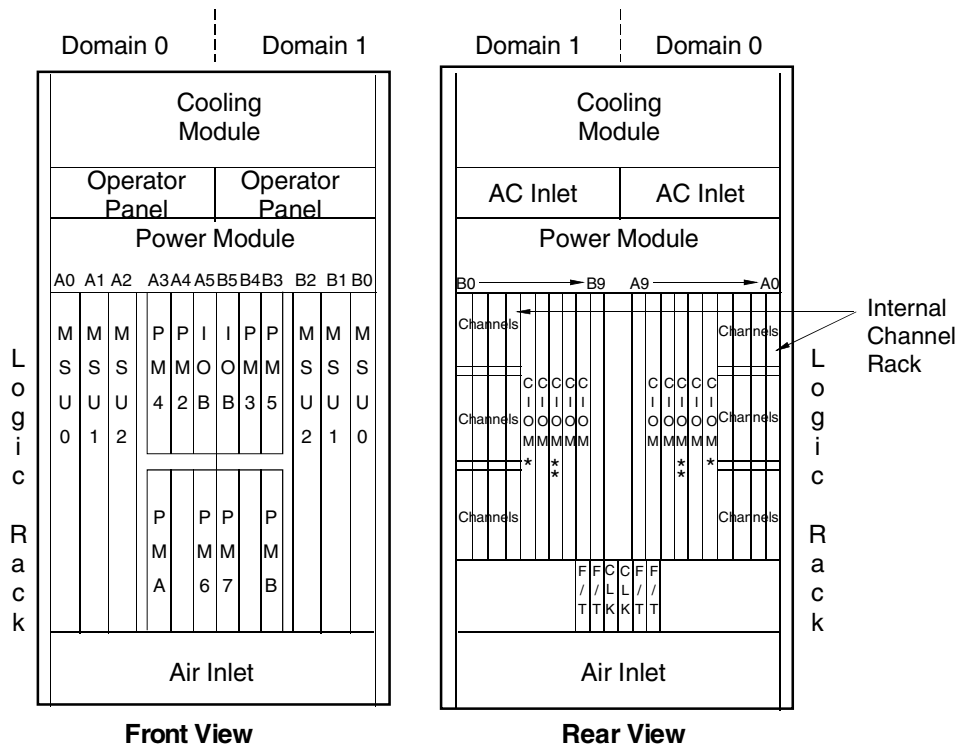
Domain 0 Domain 1

Cooling Module

Operator Panel

Operator Panel

Power Module

A0 A1 A2 A3 A4 A5 B5 B4 B3 B2 B1 B0

MSU 0

MSU 1

MSU 2

PMM 4

PM 2

IOB

IOB

PM 3

PM 5

MSU 2

MSU 1

MSU 0

PMA

PM 6

PM 7

PMB

Logic Rack

Air Inlet

**Front View**

Domain 1 Domain 0

Cooling Module

AC Inlet

AC Inlet

Power Module

B0 B9 A9 A0

Internal Channel Rack

Channels

Channels

Channels

Channels

Channels

Channels

CIOM*

CIOM

CIOM**

CIOM

CIOM

CIOM

CIOM**

CIOM*

F/T

F/T

CLK

CLK

F/T

F/T

Logic Rack

Air Inlet

**Rear View**